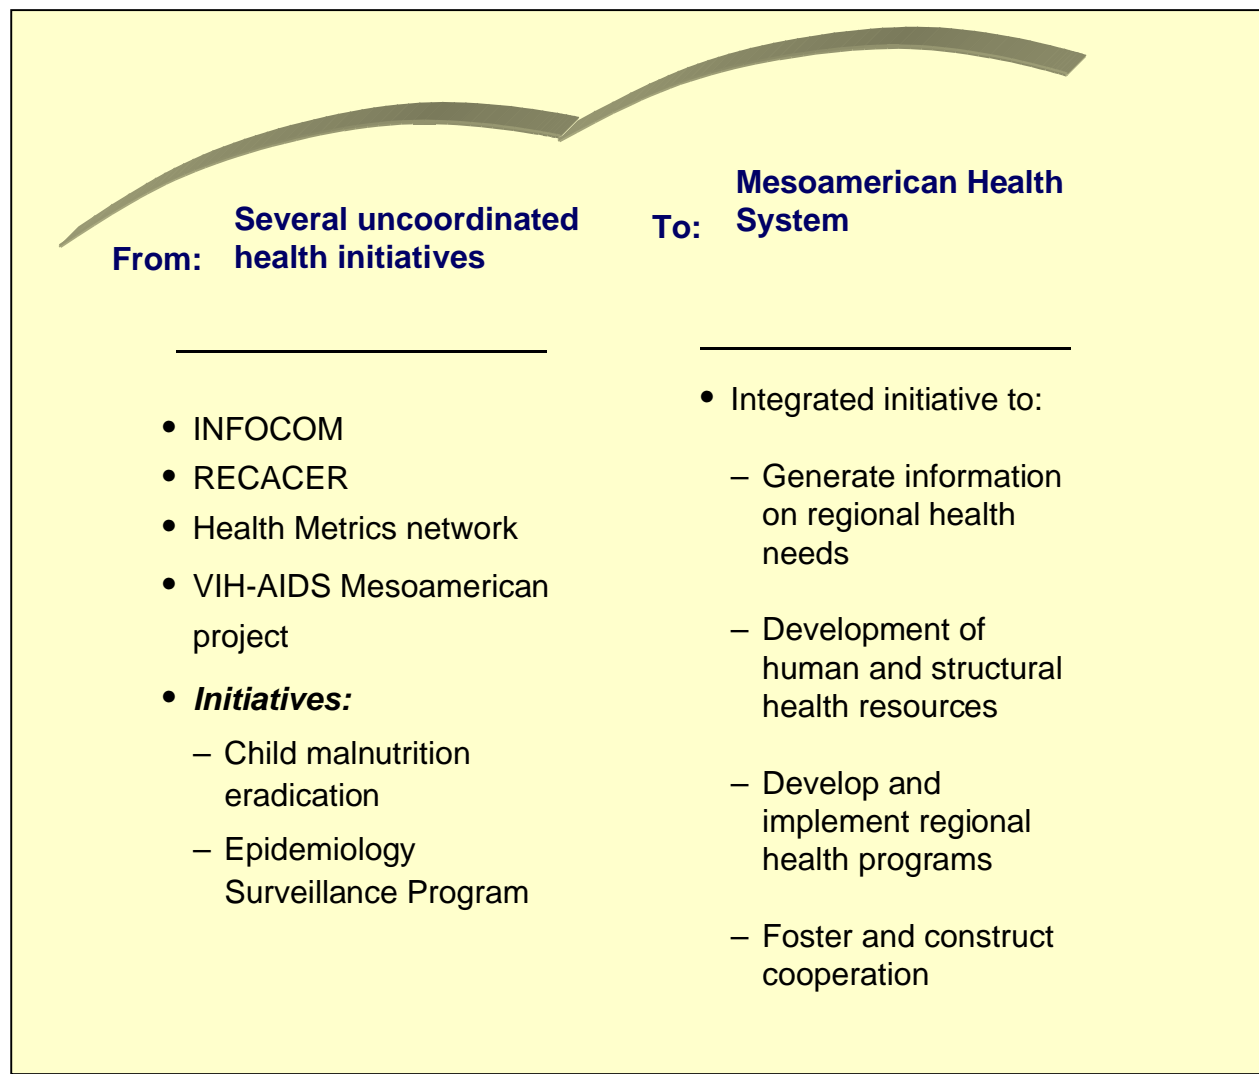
From: Several uncoordinated health initiatives

- INFOCOM
- RECACER
- Health Metrics network
- VIH-AIDS Mesoamerican project
- ***Initiatives:***
  – Child malnutrition eradication
  – Epidemiology Surveillance Program

To: Mesoamerican Health System

- Integrated initiative to:
  – Generate information on regional health needs
  – Development of human and structural health resources
  – Develop and implement regional health programs
  – Foster and construct cooperation